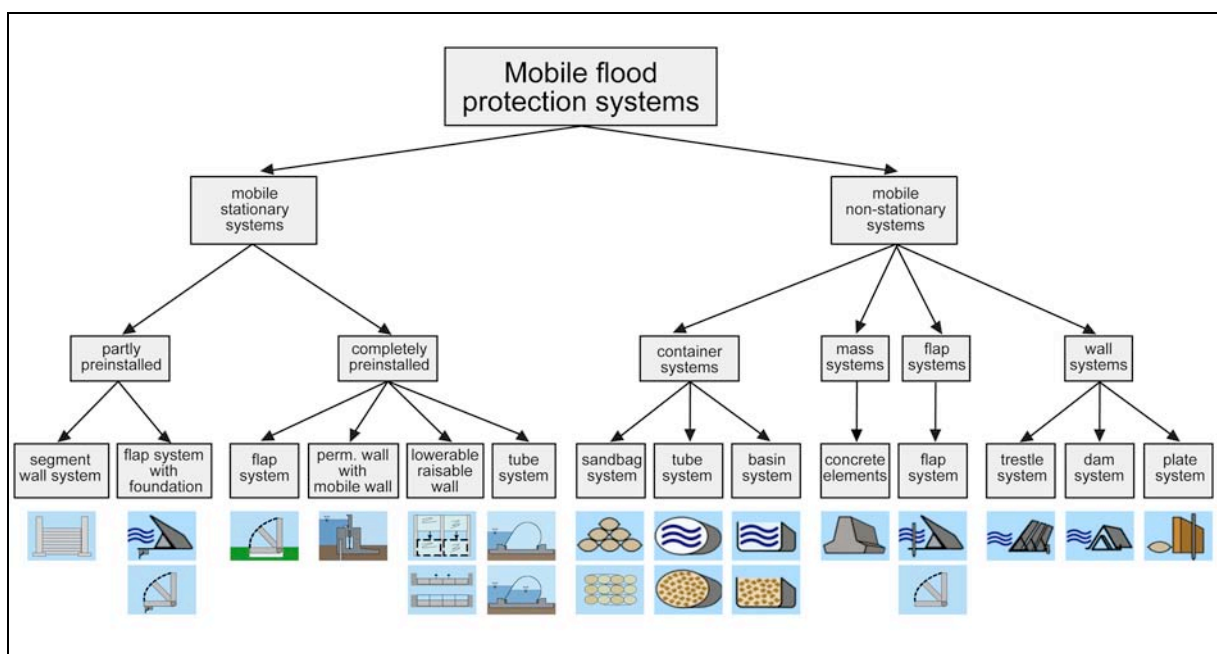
Mobile flood protection systems

mobile stationary systems

mobile non-stationary systems

partly preinstalled

completely preinstalled

container systems

mass systems

flap systems

wall systems

segment wall system

flap system with foundation

flap system

perm. wall with mobile wall

lowerable raisable wall

tube system

sandbag system

tube system

basin system

concrete elements

flap system

trestle system

dam system

plate system